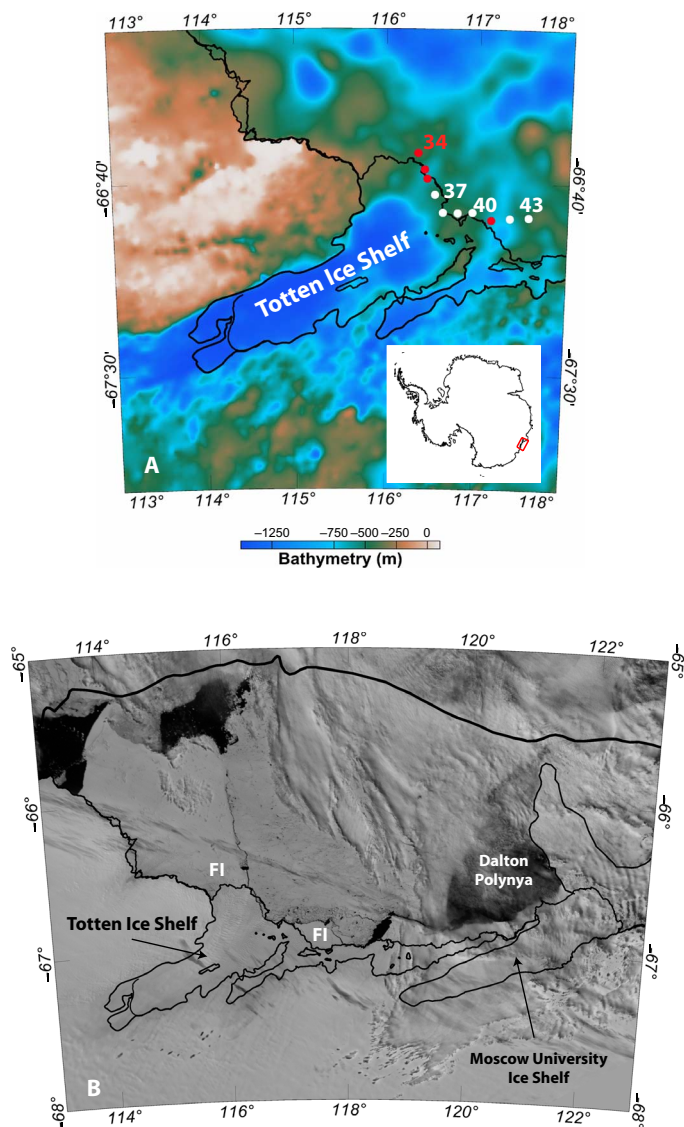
113° 114° 115° 116° 117° 118°

-66°40'

-66°40'

34

37

40

43

Totten Ice Shelf

-67°30'

-67°30'

A

113° 114° 115° 116° 117° 118°

−1250 −750 −500 −250 0

Bathymetry (m)

114° 116° 118° 120° 122°

-65°

-65°

-66°

-66°

FI

Dalton Polynya

Totten Ice Shelf

FI

-67°

-67°

Moscow University Ice Shelf

B

-68°

-68°

114° 116° 118° 120° 122°